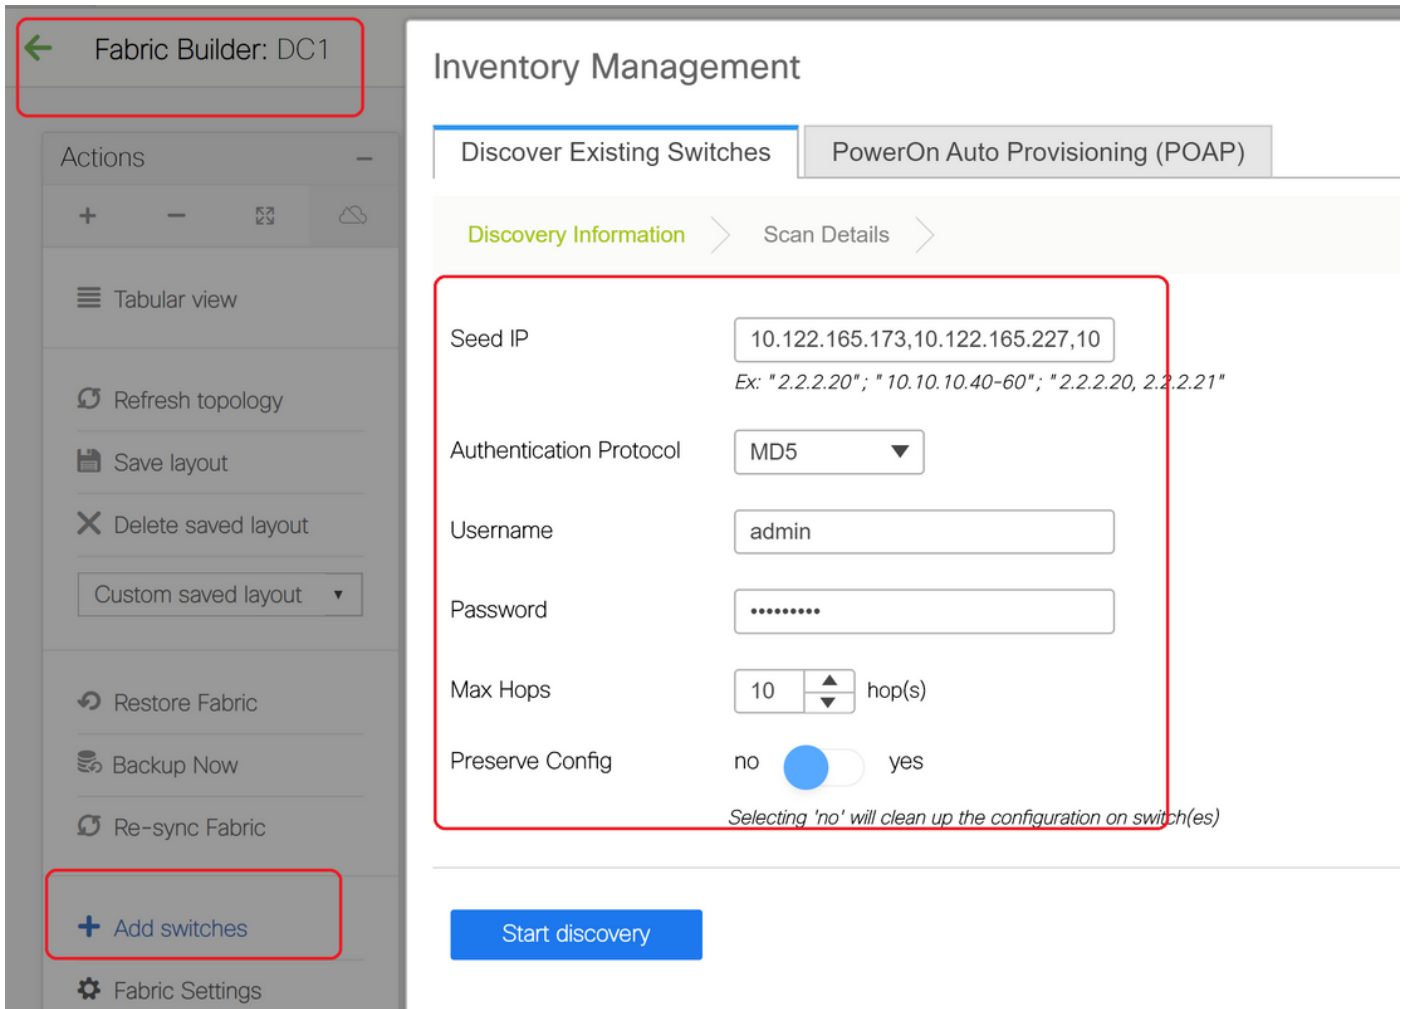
Fabric Builder: DC1

Actions

Tabular view

Refresh topology

Save layout

Delete saved layout

Custom saved layout

Restore Fabric

Backup Now

Re-sync Fabric

Add switches

Fabric Settings

Inventory Management

Discover Existing Switches

PowerOn Auto Provisioning (POAP)

Discovery Information

Scan Details

Seed IP

10.122.165.173,10.122.165.227,10

Ex: "2.2.2.20"; "10.10.10.40-60"; "2.2.2.20, 2.2.2.21"

Authentication Protocol

MD5

Username

admin

Password

•••••••••

Max Hops

10

hop(s)

Preserve Config

no

yes

Selecting 'no' will clean up the configuration on switch(es)

Start discovery